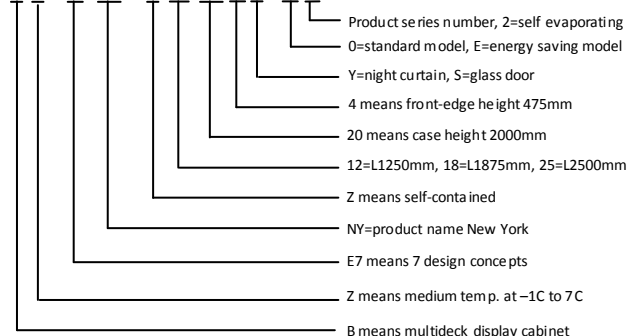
Product series number, 2=self evaporating

0=standard model, E=energy saving model

Y=night curtain, S=glass door

4 means front-edge height 475mm

20 means case height 2000mm

12=L1250mm, 18=L1875mm, 25=L2500mm

Z means self-contained

NY=product name New York

E7 means 7 design concepts

Z means medium temp. at –1C to 7C

B means multideck display cabinet